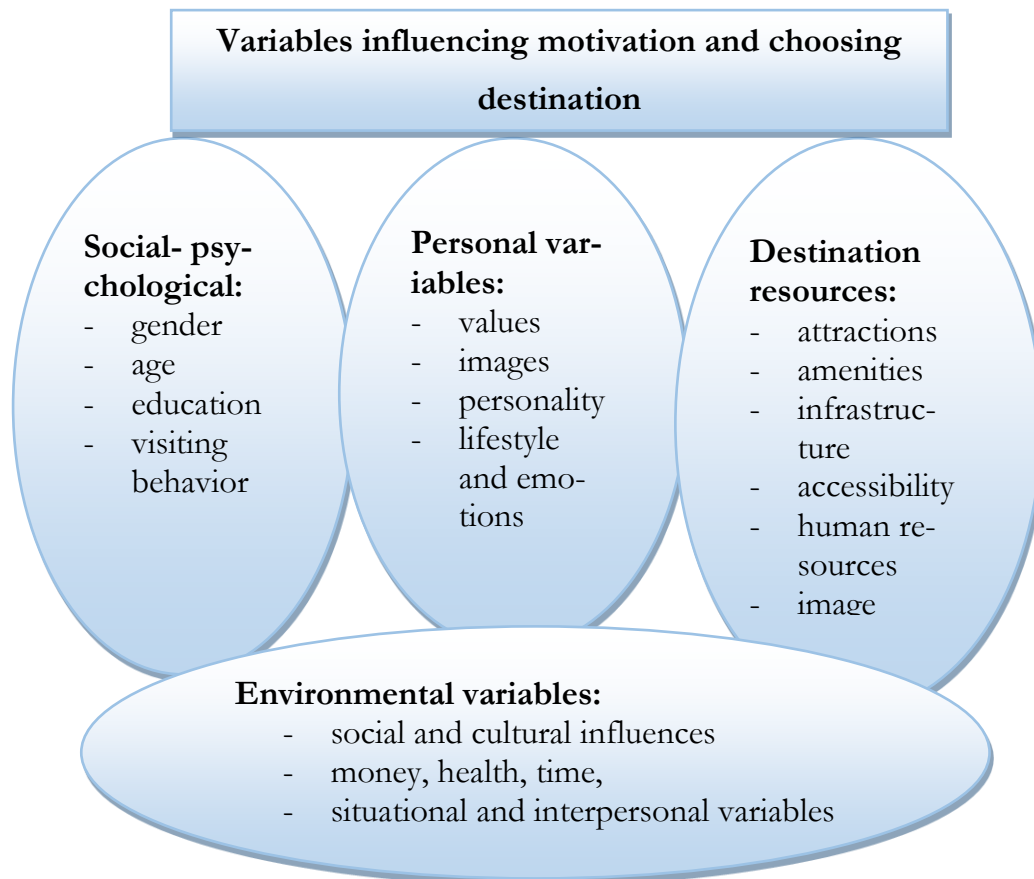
Variables influencing motivation and choosing destination

Social- psychological:
- gender
- age
- education
- visiting behavior

Personal variables:
- values
- images
- personality
- lifestyle and emotions

Destination resources:
- attractions
- amenities
- infrastructure
- accessibility
- human resources
- image

Environmental variables:
- social and cultural influences
- money, health, time,
- situational and interpersonal variables